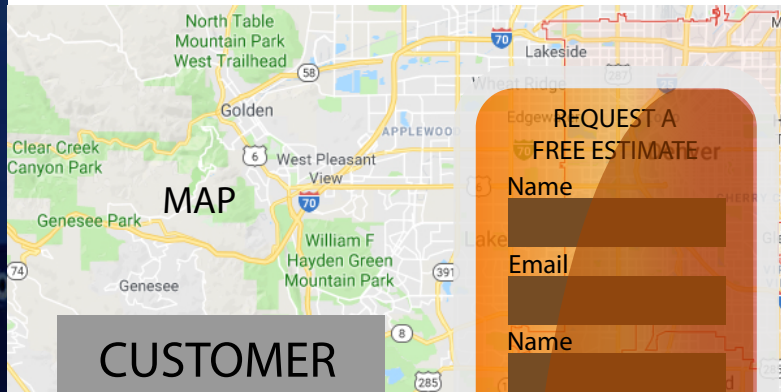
North Table Mountain Park West Trailhead

70

Lakeside

58

Wheat Ridge

287

Edgewater

Golden

APPLEWOOD

Clear Creek Canyon Park

6

West Pleasant View

Denver

MAP

70

Genesee Park

Lake

William F Hayden Green Mountain Park

74

391

Genesee

8

285

CHERRY

REQUEST A FREE ESTIMATE

Name

Email

Name

CUSTOMER